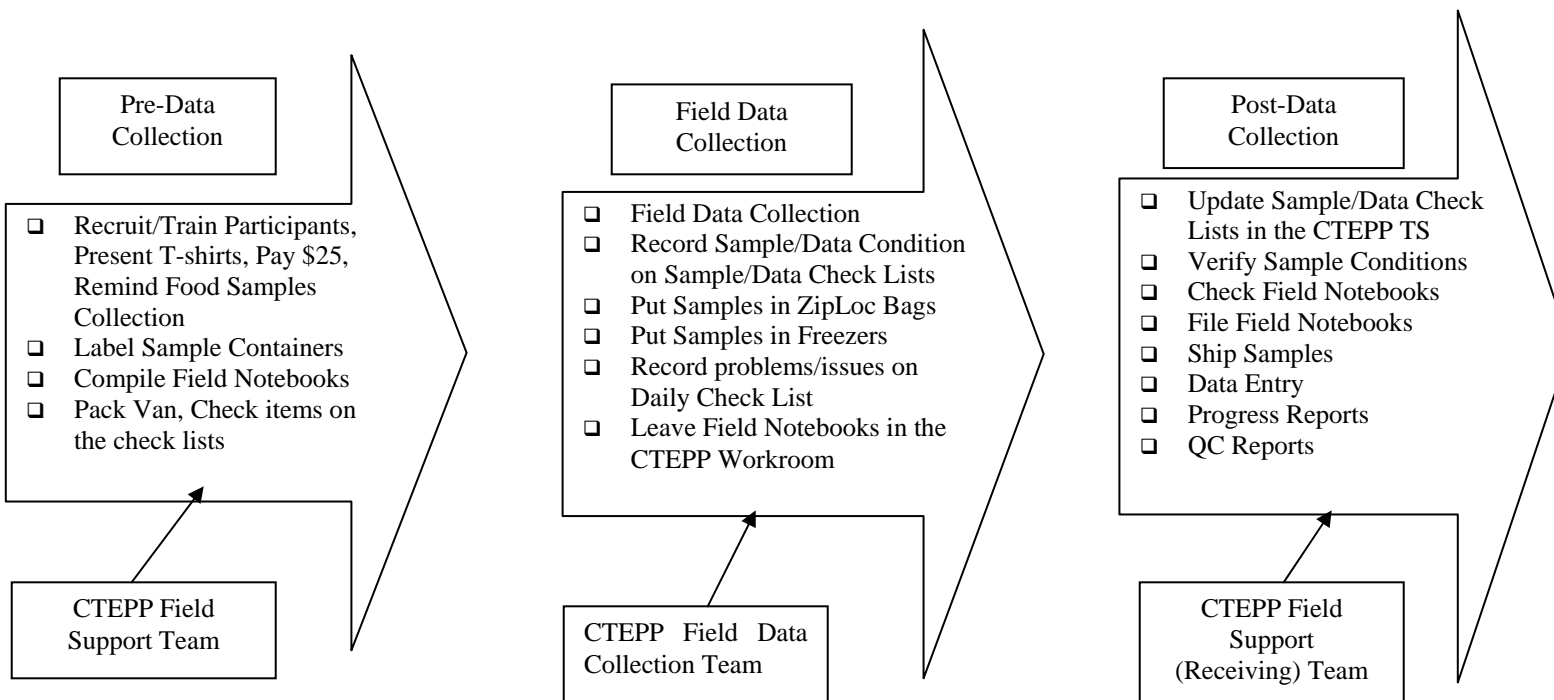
Pre-Data Collection

❑ Recruit/Train Participants, Present T-shirts, Pay \$25, Remind Food Samples Collection
❑ Label Sample Containers
❑ Compile Field Notebooks
❑ Pack Van, Check items on the check lists

CTEPP Field Support Team

Field Data Collection

❑ Field Data Collection
❑ Record Sample/Data Condition on Sample/Data Check Lists
❑ Put Samples in ZipLoc Bags
❑ Put Samples in Freezers
❑ Record problems/issues on Daily Check List
❑ Leave Field Notebooks in the CTEPP Workroom

CTEPP Field Data Collection Team

Post-Data Collection

❑ Update Sample/Data Check Lists in the CTEPP TS
❑ Verify Sample Conditions
❑ Check Field Notebooks
❑ File Field Notebooks
❑ Ship Samples
❑ Data Entry
❑ Progress Reports
❑ QC Reports

CTEPP Field Support (Receiving) Team